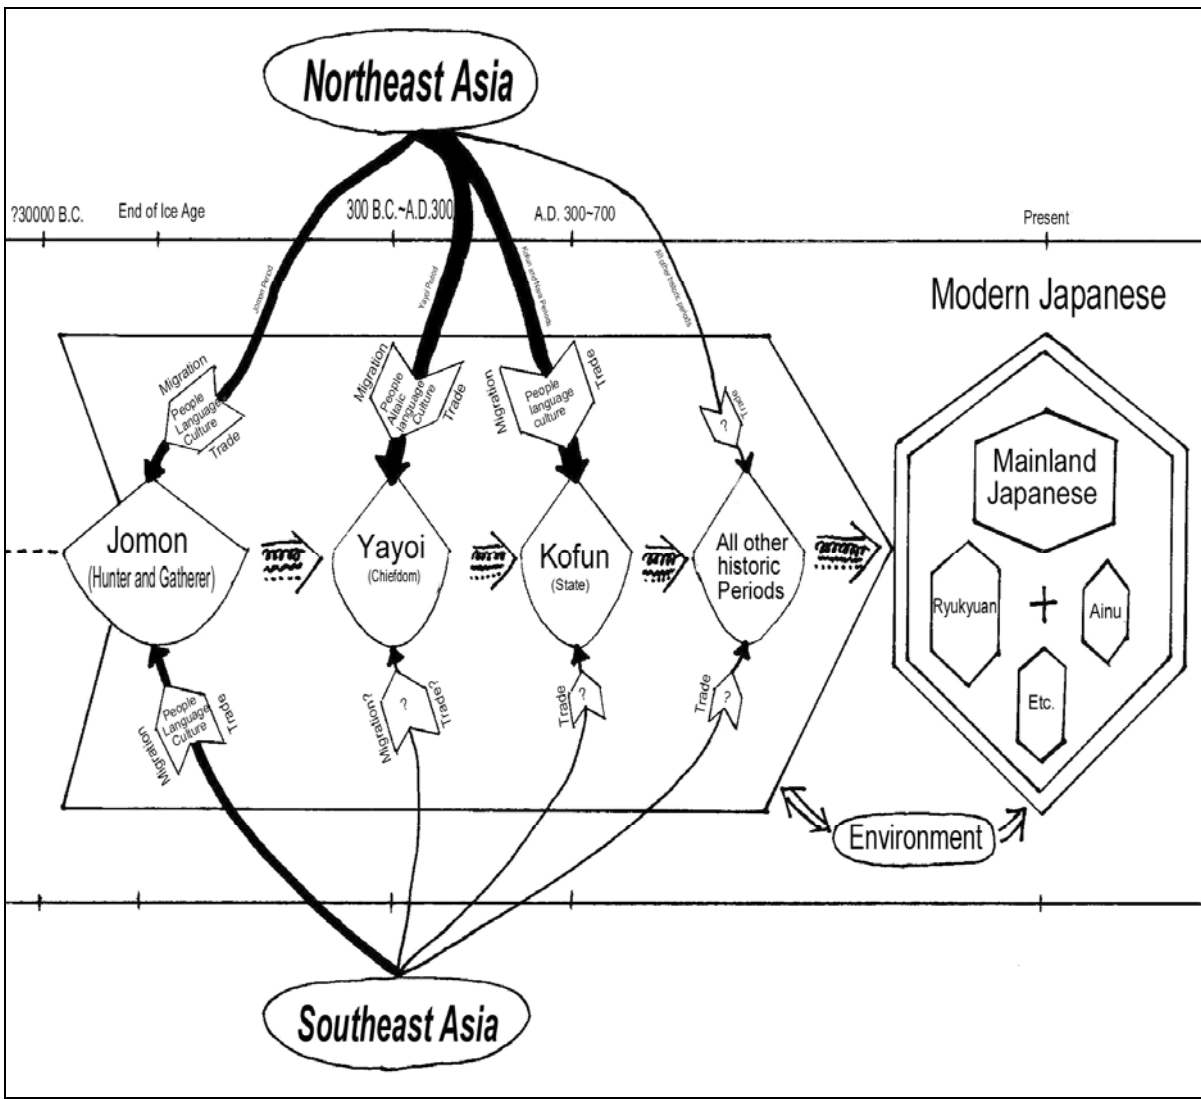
Northeast Asia

?30000 B.C.
End of Ice Age
300 B.C.~A.D.300
A.D. 300~700
Present

Jomon Period
Yayoi Period
Kofun and Nara Periods
All other historic periods

Modern Japanese

Migration
People
Language
Culture
Trade

Migration
People
Altaic
language
Culture
Trade

Migration
People
language
culture
Trade

Trade
?

Jomon
(Hunter and Gatherer)

Yayoi
(Chiefdom)

Kofun
(State)

All other historic Periods

Mainland Japanese
Ryukyuan
+
Ainu
Etc.

Migration
People
Language
Culture
Trade

Migration?
?
Trade?

Trade

Trade
?

Environment

Southeast Asia